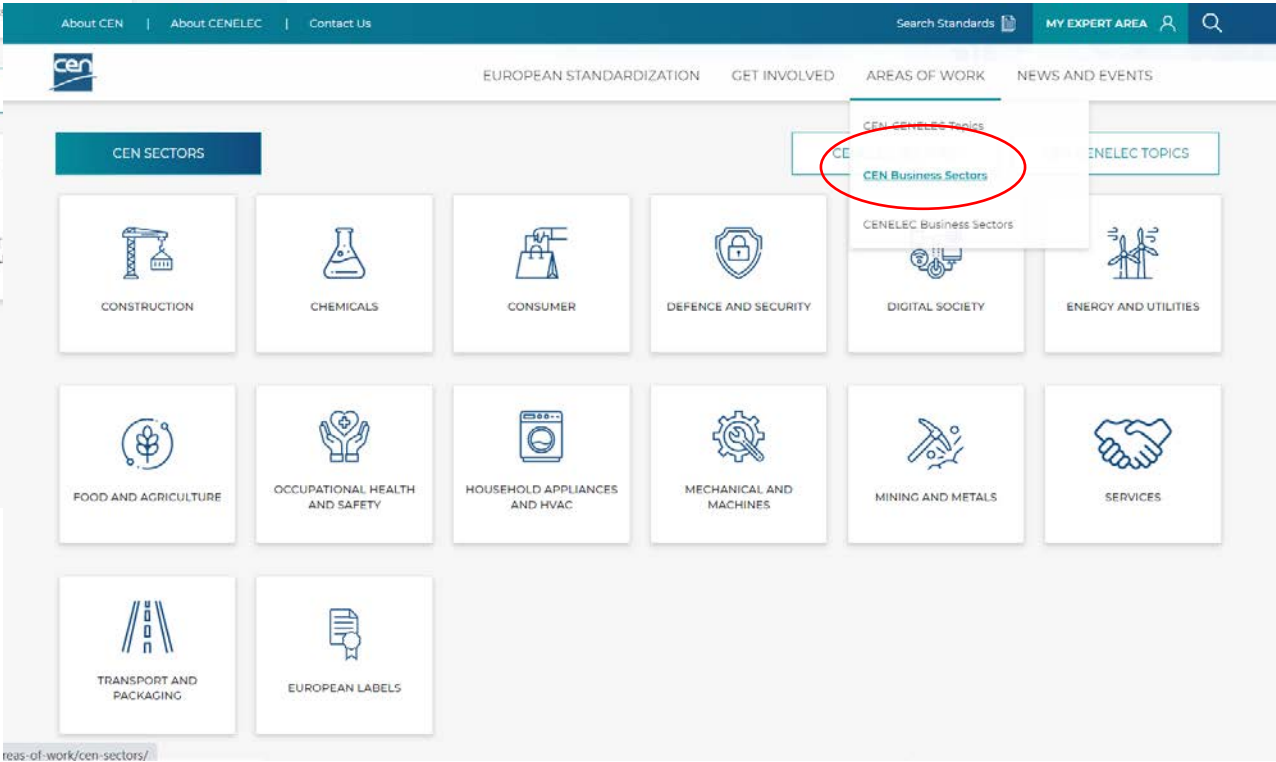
About CEN | About CENELEC | Contact Us

Search Standards

MY EXPERT AREA

cen

EUROPEAN STANDARDIZATION GET INVOLVED AREAS OF WORK NEWS AND EVENTS

CEN-CENELEC Topics

CEN Business Sectors

CENELEC Business Sectors

CEN SECTORS

CE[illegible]

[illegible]ENELEC TOPICS

CONSTRUCTION

CHEMICALS

CONSUMER

DEFENCE AND SECURITY

DIGITAL SOCIETY

ENERGY AND UTILITIES

FOOD AND AGRICULTURE

OCCUPATIONAL HEALTH AND SAFETY

HOUSEHOLD APPLIANCES AND HVAC

MECHANICAL AND MACHINES

MINING AND METALS

SERVICES

TRANSPORT AND PACKAGING

EUROPEAN LABELS

reas-of-work/cen-sectors/